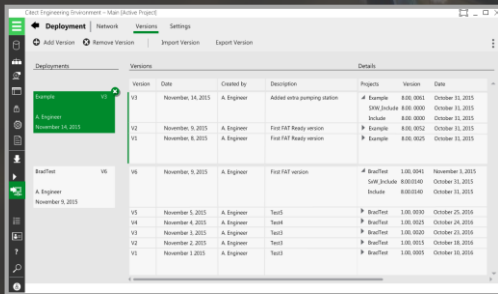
Citect Engineering Environment – Main (Active Project)

Deployment | Network Versions Settings

Add Version Remove Version Import Version Export Version

Deployments

Example V3
A. Engineer
November 14, 2015

BradTest V6
A. Engineer
November 9, 2015

Versions

| Version | Date | Created by | Description |
|---|---|---|---|
| V3 | November 14, 2015 | A. Engineer | Added extra pumping station |
| V2 | November 9, 2015 | A. Engineer | First FAT Ready version |
| V1 | November 8, 2015 | A. Engineer | First FAT Ready version |
| V6 | November 9, 2015 | A. Engineer | First FAT version |
| V5 | November 5, 2015 | A. Engineer | Test5 |
| V4 | November 4, 2015 | A. Engineer | Test4 |
| V3 | November 3, 2015 | A. Engineer | Test3 |
| V2 | November 2, 2015 | A. Engineer | Test3 |
| V1 | November 1, 2015 | A. Engineer | Test3 |

Details

| Projects | Version | Date |
|---|---|---|
| Example | 8.00. 0061 | October 31, 2015 |
| SXW_Include | 8.00. 0061 | October 31, 2015 |
| Include | 8.00. 0061 | October 31, 2015 |
| Example | 8.00. 0052 | October 31, 2015 |
| Example | 8.00. 0025 | October 31, 2015 |
| BradTest | 1.00. 0041 | November 3, 2015 |
| SxW_Include | 8.003140 | October 31, 2015 |
| Include | 8.003140 | October 31, 2015 |
| BradTest | 1.00. 0030 | October 25, 2016 |
| BradTest | 1.00. 0021 | October 24, 2016 |
| BradTest | 1.00. 0020 | October 23, 2016 |
| BradTest | 1.00. 0015 | October 18, 2016 |
| BradTest | 1.00. 0005 | October 10, 2016 |